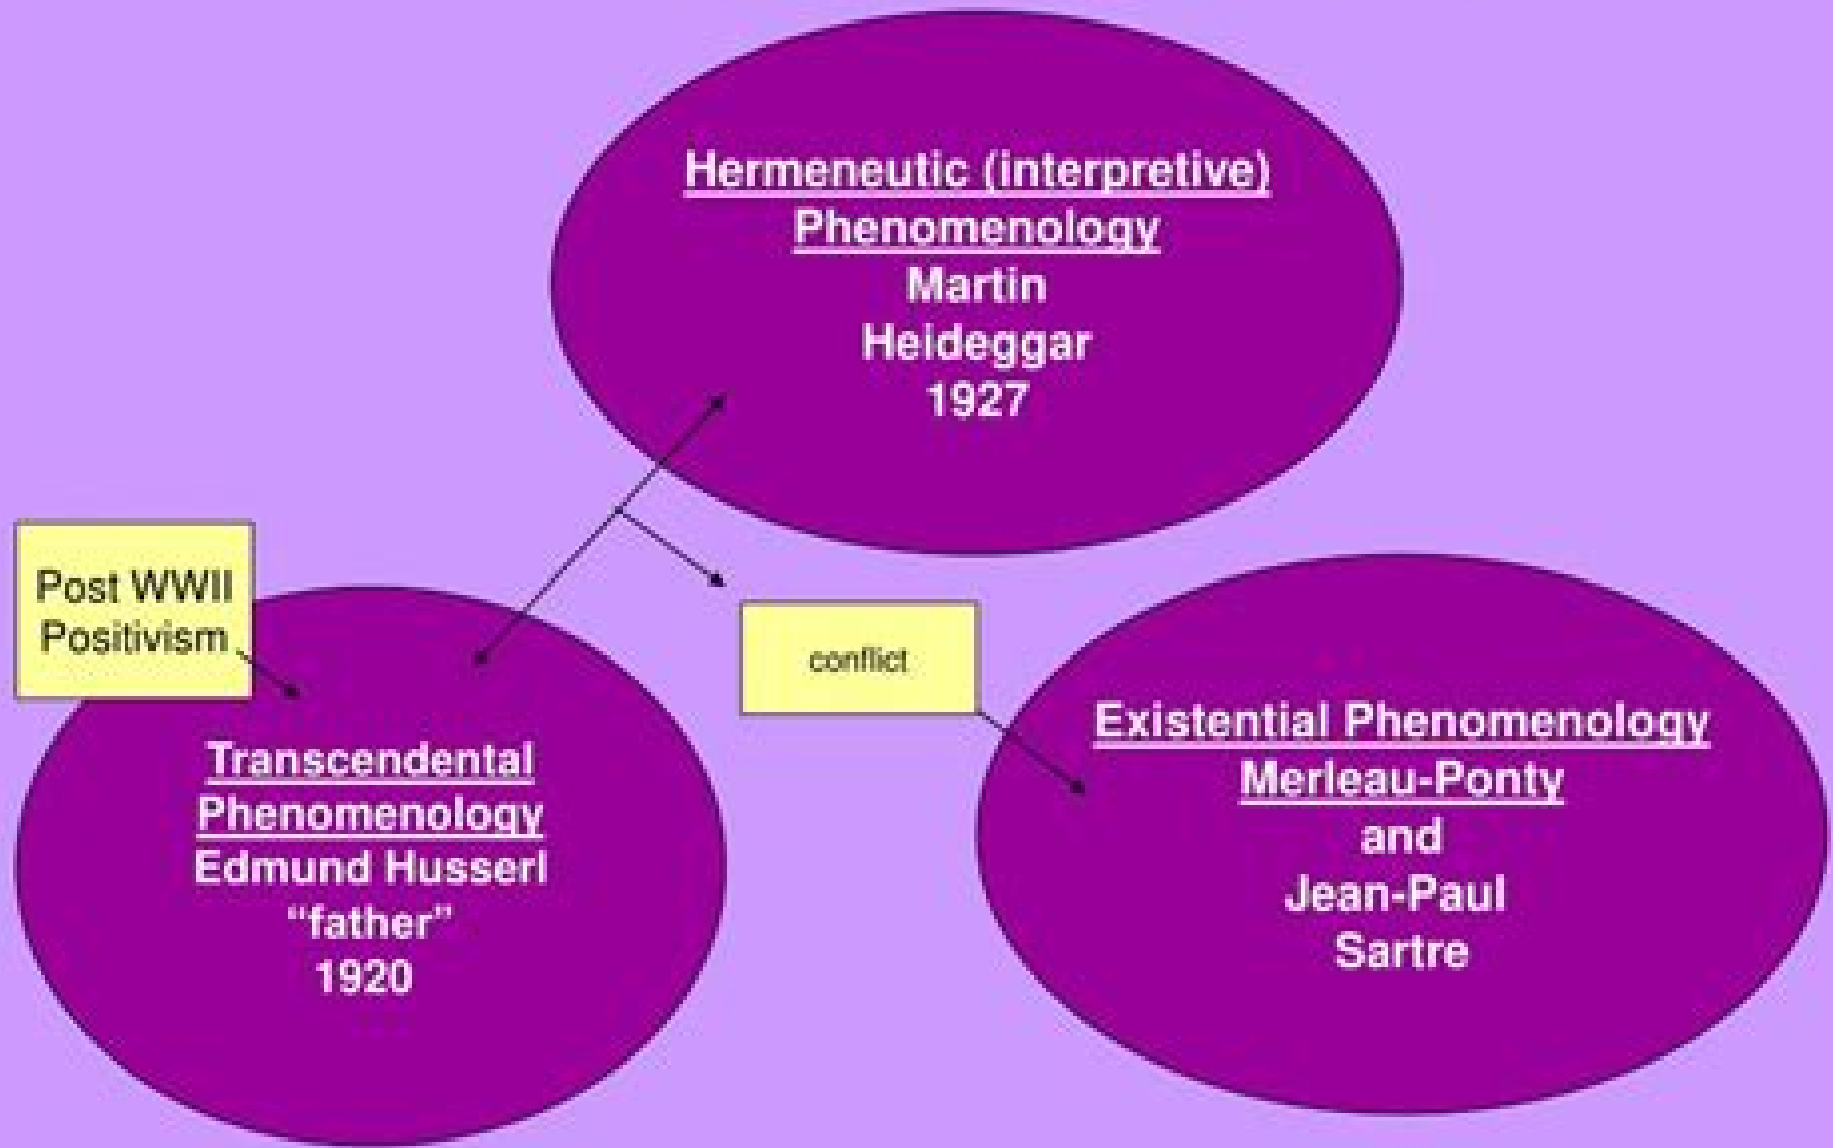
Hermeneutic (interpretive) Phenomenology
Martin
Heideggar
1927

Post WWII Positivism

conflict

Transcendental Phenomenology
Edmund Husserl
"father"
1920

Existential Phenomenology
Merleau-Ponty
and
Jean-Paul
Sartre